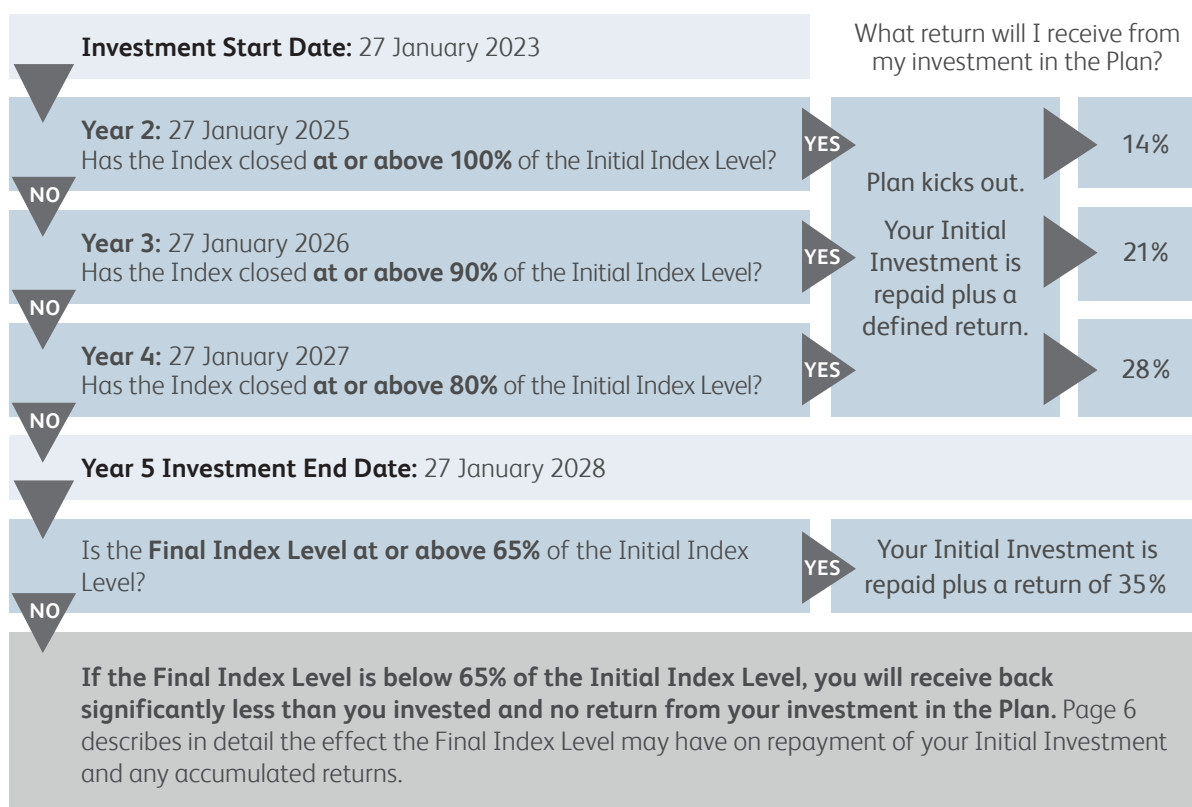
**Investment Start Date:** 27 January 2023

What return will I receive from my investment in the Plan?

**Year 2:** 27 January 2025
Has the Index closed **at or above 100%** of the Initial Index Level?

YES

NO

**Year 3:** 27 January 2026
Has the Index closed **at or above 90%** of the Initial Index Level?

YES

NO

**Year 4:** 27 January 2027
Has the Index closed **at or above 80%** of the Initial Index Level?

YES

Plan kicks out.

Your Initial Investment is repaid plus a defined return.

14%

21%

28%

NO

**Year 5 Investment End Date:** 27 January 2028

Is the **Final Index Level at or above 65%** of the Initial Index Level?

YES

Your Initial Investment is repaid plus a return of 35%

NO

**If the Final Index Level is below 65% of the Initial Index Level, you will receive back significantly less than you invested and no return from your investment in the Plan.** Page 6 describes in detail the effect the Final Index Level may have on repayment of your Initial Investment and any accumulated returns.